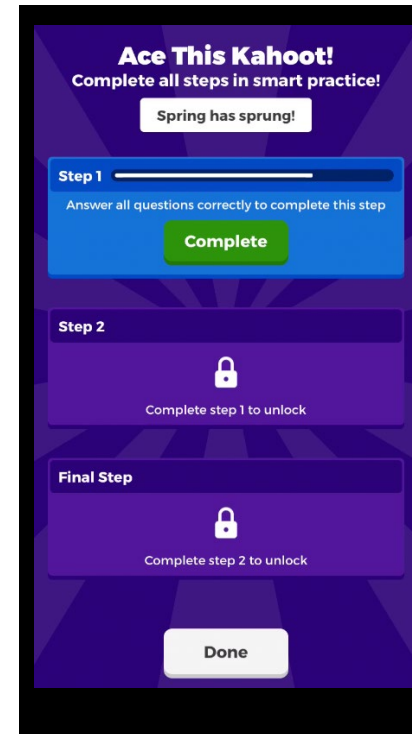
Ace This Kahoot!
Complete all steps in smart practice!

Spring has sprung!

Step 1

Answer all questions correctly to complete this step

Complete

Step 2

Complete step 1 to unlock

Final Step

Complete step 2 to unlock

Done